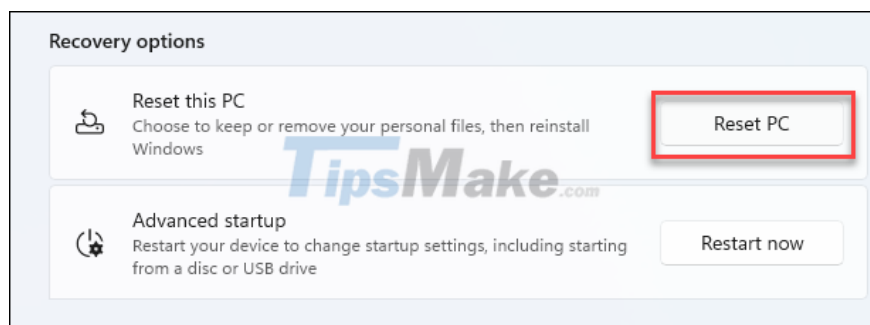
Recovery options

Reset this PC
Choose to keep or remove your personal files, then reinstall Windows

Reset PC

TipsMake.com

Advanced startup
Restart your device to change startup settings, including starting from a disc or USB drive

Restart now